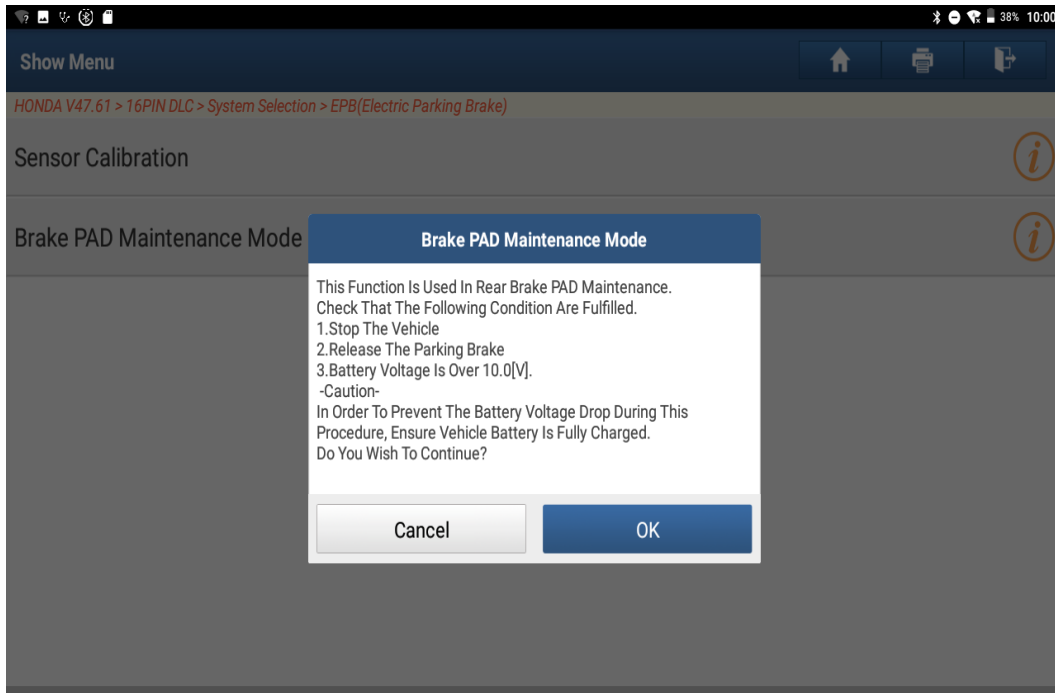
38% 10:00

Show Menu

HONDA V47.61 > 16PIN DLC > System Selection > EPB(Electric Parking Brake)

Sensor Calibration

Brake PAD Maintenance Mode

Brake PAD Maintenance Mode

This Function Is Used In Rear Brake PAD Maintenance.
Check That The Following Condition Are Fulfilled.
1.Stop The Vehicle
2.Release The Parking Brake
3.Battery Voltage Is Over 10.0[V].
-Caution-
In Order To Prevent The Battery Voltage Drop During This Procedure, Ensure Vehicle Battery Is Fully Charged.
Do You Wish To Continue?

Cancel

OK